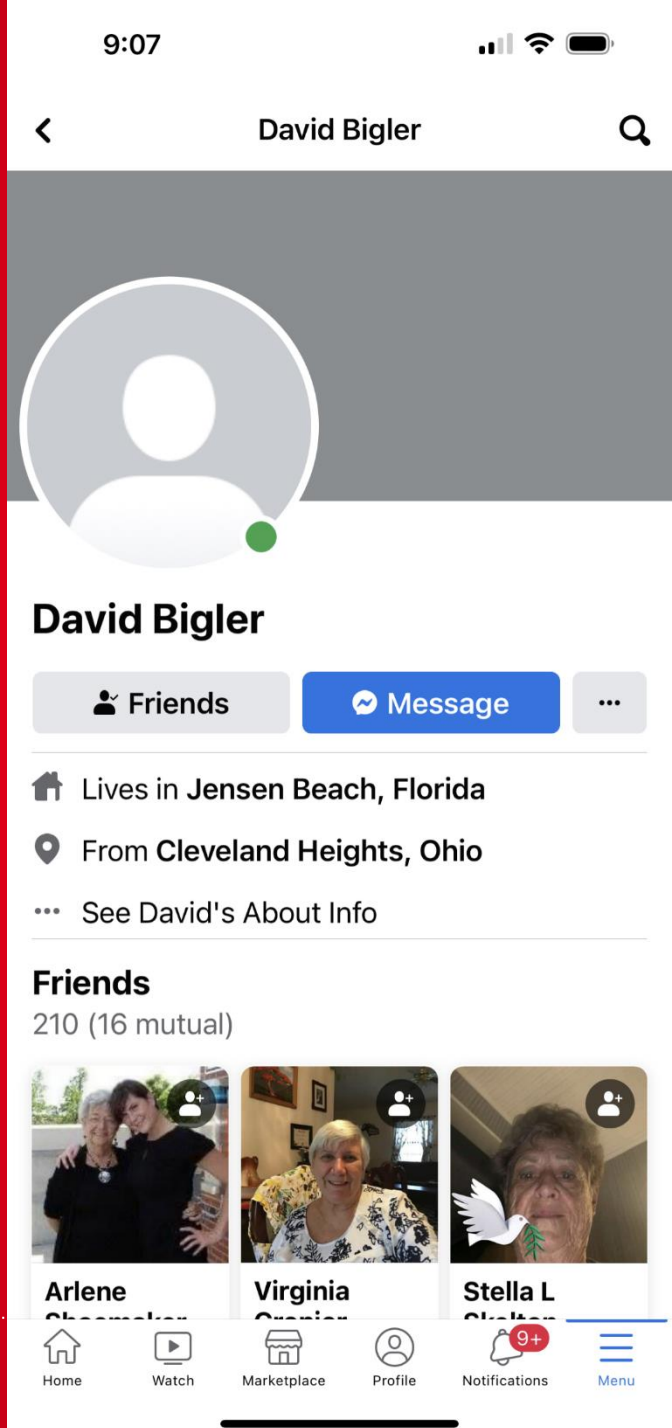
9:07

David Bigler

David Bigler

Friends

Message

...

Lives in **Jensen Beach, Florida**

From **Cleveland Heights, Ohio**

See David's About Info

Friends

210 (16 mutual)

Arlene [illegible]

Virginia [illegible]

Stella L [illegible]

Home

Watch

Marketplace

Profile

9+

Notifications

Menu